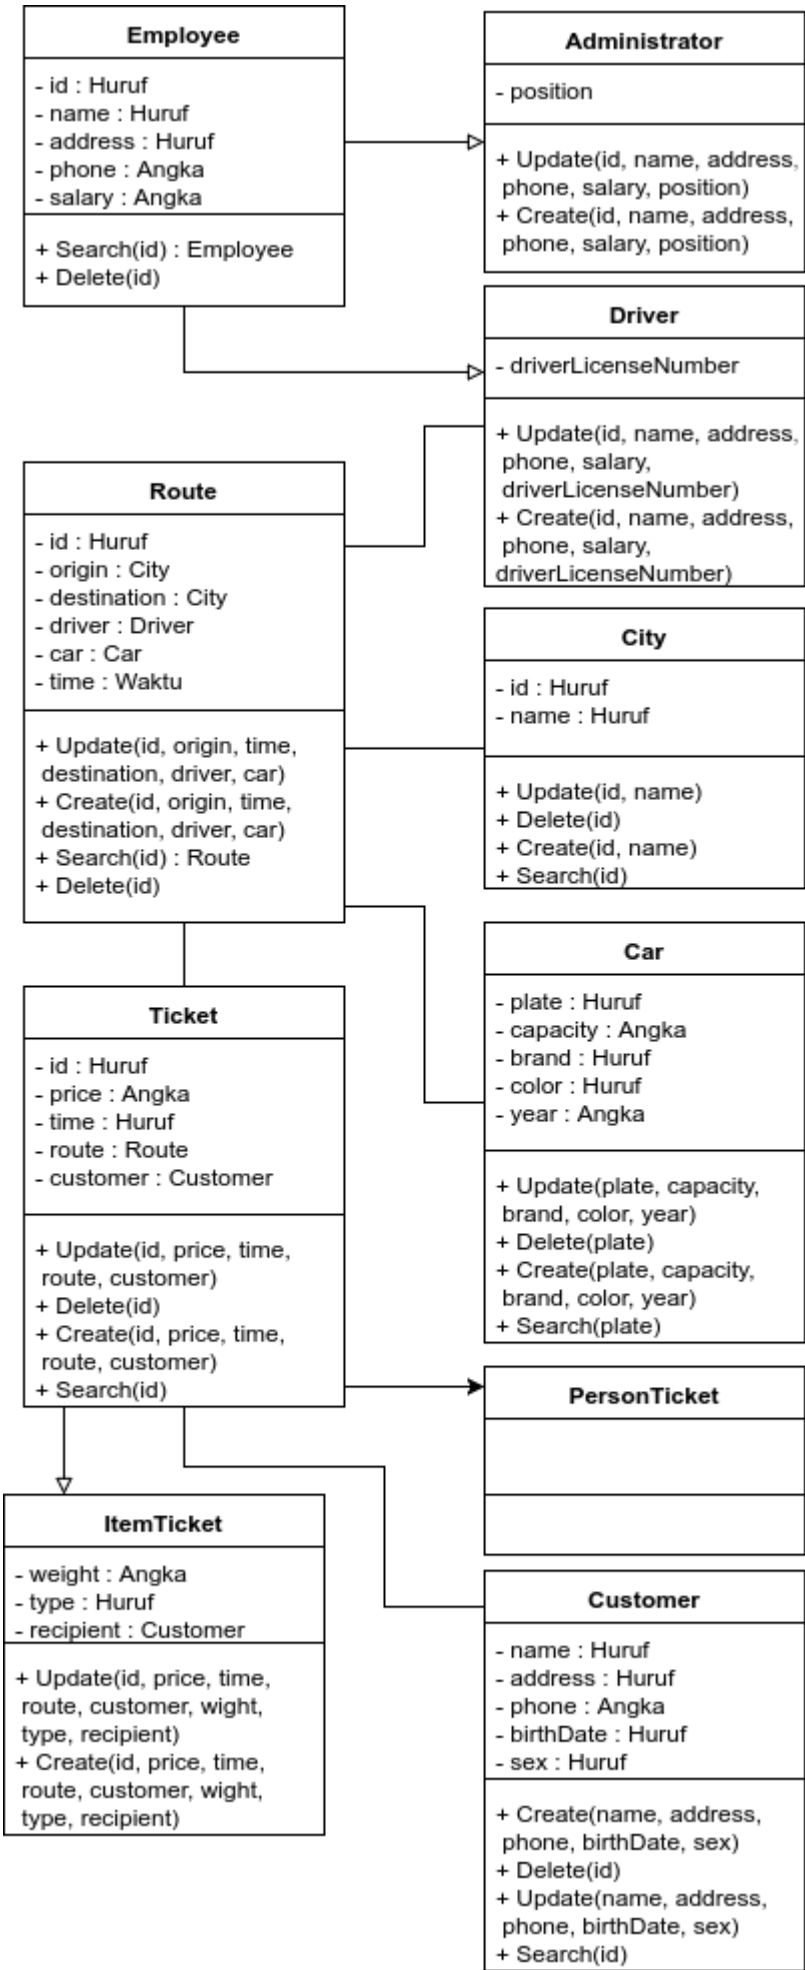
Employee

- id : Huruf
- name : Huruf
- address : Huruf
- phone : Angka
- salary : Angka

+ Search(id) : Employee
+ Delete(id)

Administrator

- position

+ Update(id, name, address, phone, salary, position)
+ Create(id, name, address, phone, salary, position)

Driver

- driverLicenseNumber

+ Update(id, name, address, phone, salary, driverLicenseNumber)
+ Create(id, name, address, phone, salary, driverLicenseNumber)

Route

- id : Huruf
- origin : City
- destination : City
- driver : Driver
- car : Car
- time : Waktu

+ Update(id, origin, time, destination, driver, car)
+ Create(id, origin, time, destination, driver, car)
+ Search(id) : Route
+ Delete(id)

City

- id : Huruf
- name : Huruf

+ Update(id, name)
+ Delete(id)
+ Create(id, name)
+ Search(id)

Ticket

- id : Huruf
- price : Angka
- time : Huruf
- route : Route
- customer : Customer

+ Update(id, price, time, route, customer)
+ Delete(id)
+ Create(id, price, time, route, customer)
+ Search(id)

Car

- plate : Huruf
- capacity : Angka
- brand : Huruf
- color : Huruf
- year : Angka

+ Update(plate, capacity, brand, color, year)
+ Delete(plate)
+ Create(plate, capacity, brand, color, year)
+ Search(plate)

PersonTicket

ItemTicket

- weight : Angka
- type : Huruf
- recipient : Customer

+ Update(id, price, time, route, customer, wight, type, recipient)
+ Create(id, price, time, route, customer, wight, type, recipient)

Customer

- name : Huruf
- address : Huruf
- phone : Angka
- birthDate : Huruf
- sex : Huruf

+ Create(name, address, phone, birthDate, sex)
+ Delete(id)
+ Update(name, address, phone, birthDate, sex)
+ Search(id)